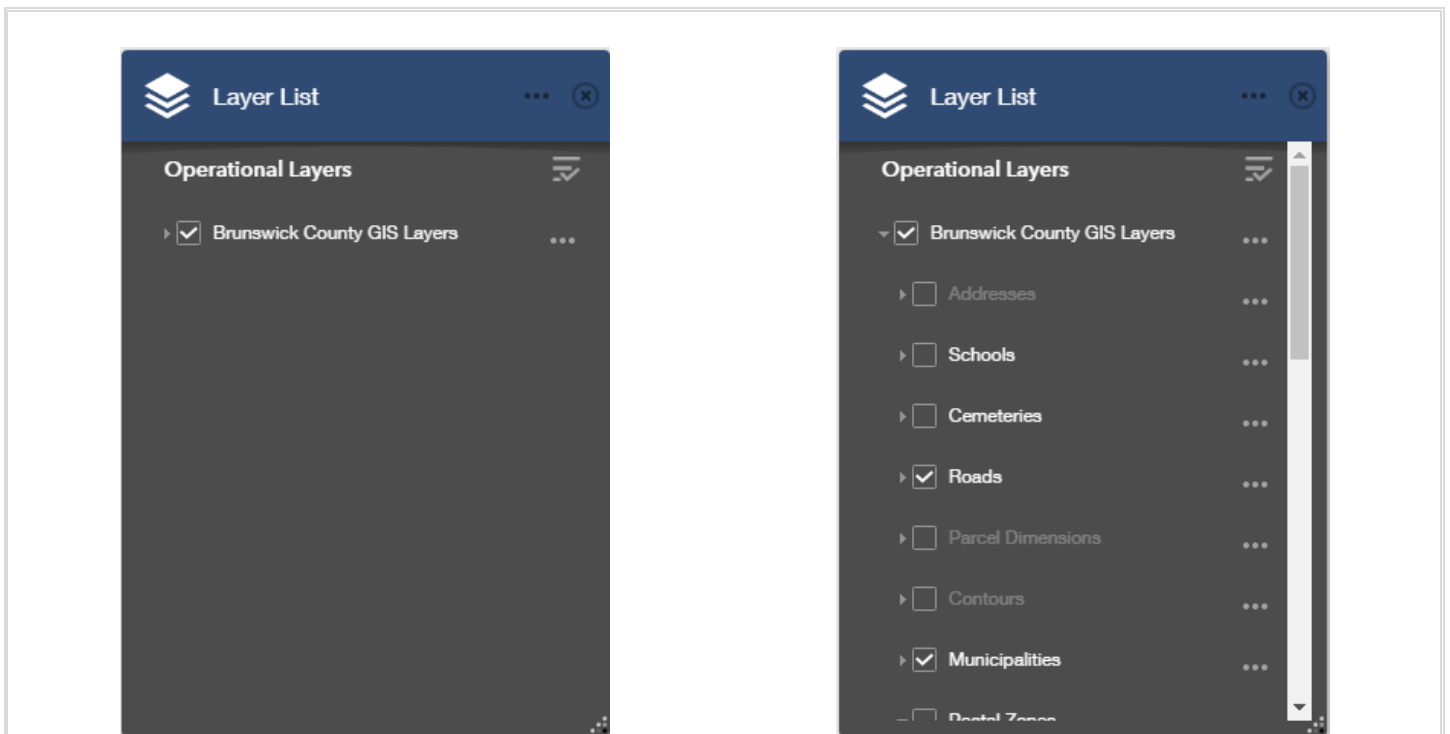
Layer List

Operational Layers

Brunswick County GIS Layers

Layer List

Operational Layers

Brunswick County GIS Layers

Addresses

Schools

Cemeteries

Roads

Parcel Dimensions

Contours

Municipalities

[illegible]